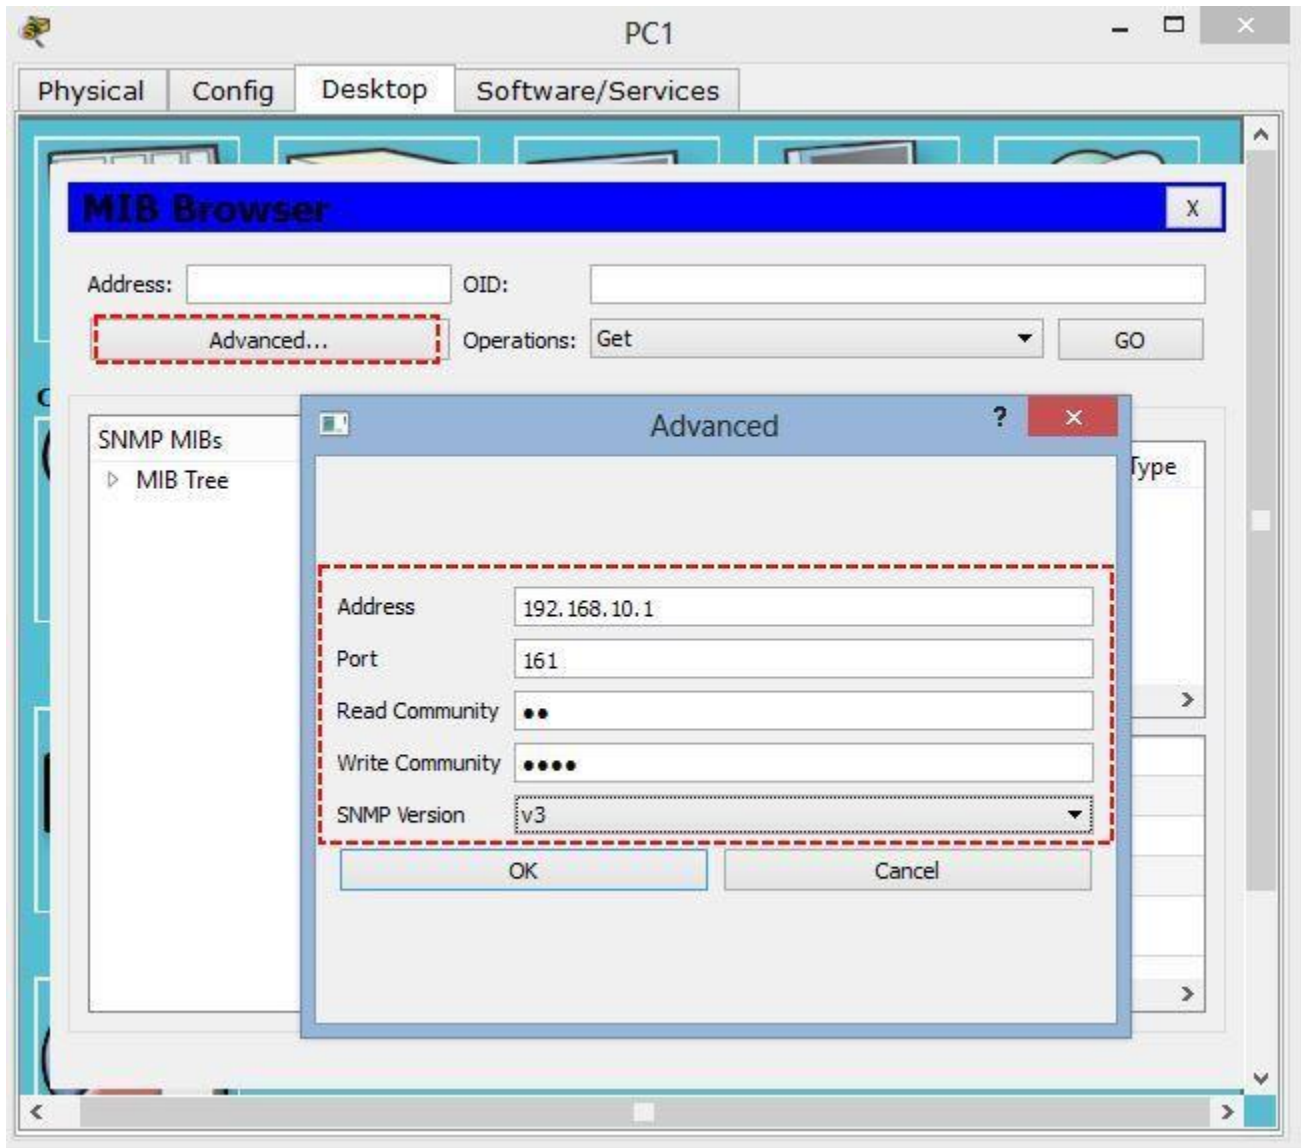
PC1

Physical Config Desktop Software/Services

MIB Browser

X

Address:

OID:

Advanced...

Operations: Get

GO

SNMP MIBs

MIB Tree

Type

Advanced

?

Address 192.168.10.1

Port 161

Read Community ••

Write Community ••••

SNMP Version v3

OK

Cancel